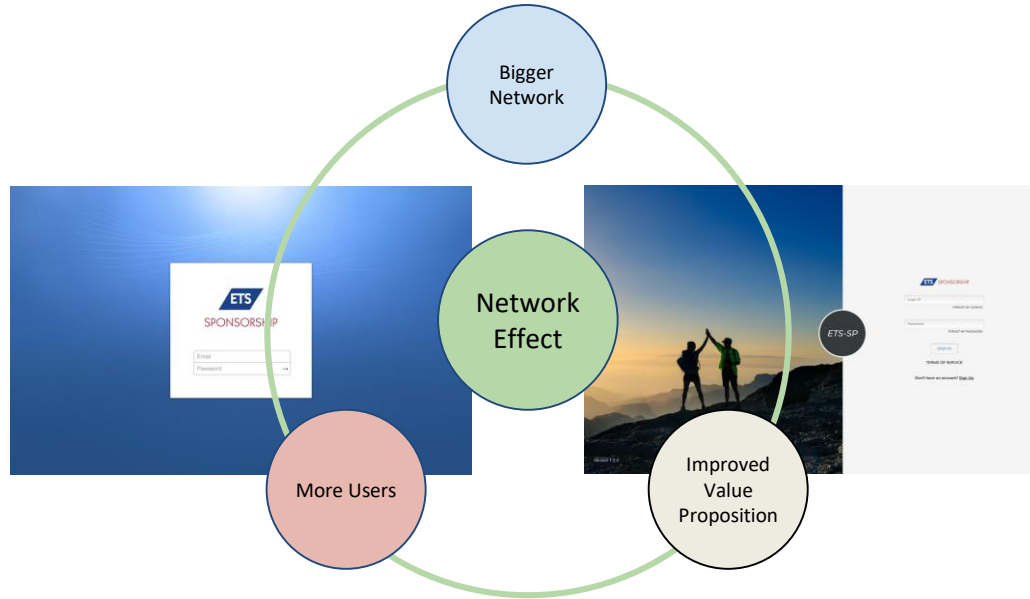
Bigger Network

ETS
SPONSORSHIP
Email
Password

Network Effect

ETS SPONSORSHIP
Login ID
FORGOT MY LOGIN ID
Password
FORGOT MY PASSWORD
SIGN IN
TERMS OF SERVICE
Don't have an account? Sign Up

ETS-SP

Version 1.2.3

More Users

Improved Value Proposition